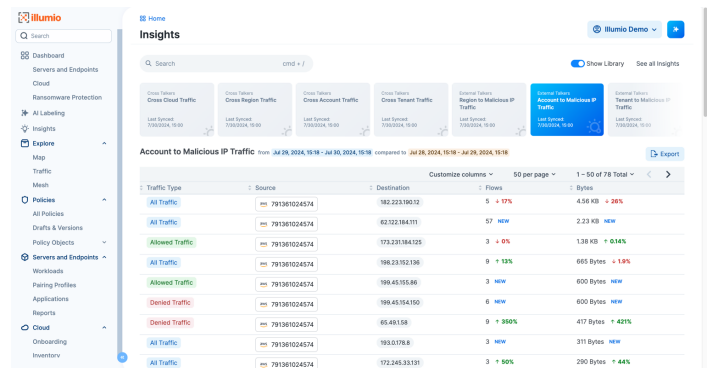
illumio

Search

Dashboard
Servers and Endpoints
Cloud
Ransomware Protection
AI Labeling
Insights
Explore
Map
Traffic
Mesh
Policies
All Policies
Drafts & Versions
Policy Objects
Servers and Endpoints
Workloads
Pairing Profiles
Applications
Reports
Cloud
Onboarding
Inventory

Home
Insights

Illumio Demo

Search cmd + /

Show Library See all Insights

Cross Talkers
Cross Cloud Traffic
Last Synced:
7/30/2024, 15:00

Cross Talkers
Cross Region Traffic
Last Synced:
7/30/2024, 15:00

Cross Talkers
Cross Account Traffic
Last Synced:
7/30/2024, 15:00

Cross Talkers
Cross Tenant Traffic
Last Synced:
7/30/2024, 15:00

External Talkers
Region to Malicious IP Traffic
Last Synced:
7/30/2024, 15:00

External Talkers
Account to Malicious IP Traffic
Last Synced:
7/30/2024, 15:00

External Talkers
Tenant to Malicious IP Traffic
Last Synced:
7/30/2024, 15:00

Account to Malicious IP Traffic from Jul 29, 2024, 15:18 - Jul 30, 2024, 15:18 compared to Jul 28, 2024, 15:18 - Jul 29, 2024, 15:18

Export

Customize columns 50 per page 1 – 50 of 78 Total

| Traffic Type | Source | Destination | Flows | Bytes |
|---|---|---|---|---|
| All Traffic | 791361024574 | 182.223.190.12 | 5 ↓ 17% | 4.56 KB ↓ 26% |
| All Traffic | 791361024574 | 62.122.184.111 | 57 NEW | 2.23 KB NEW |
| Allowed Traffic | 791361024574 | 173.231.184.125 | 3 ↓ 0% | 1.38 KB ↑ 0.14% |
| All Traffic | 791361024574 | 198.23.152.136 | 9 ↑ 13% | 665 Bytes ↓ 1.9% |
| Allowed Traffic | 791361024574 | 199.45.155.86 | 3 NEW | 600 Bytes NEW |
| Denied Traffic | 791361024574 | 199.45.154.150 | 6 NEW | 600 Bytes NEW |
| Denied Traffic | 791361024574 | 65.49.1.58 | 9 ↑ 350% | 417 Bytes ↑ 421% |
| All Traffic | 791361024574 | 193.0.178.8 | 3 NEW | 311 Bytes NEW |
| All Traffic | 791361024574 | 172.245.33.131 | 3 ↑ 50% | 290 Bytes ↑ 44% |